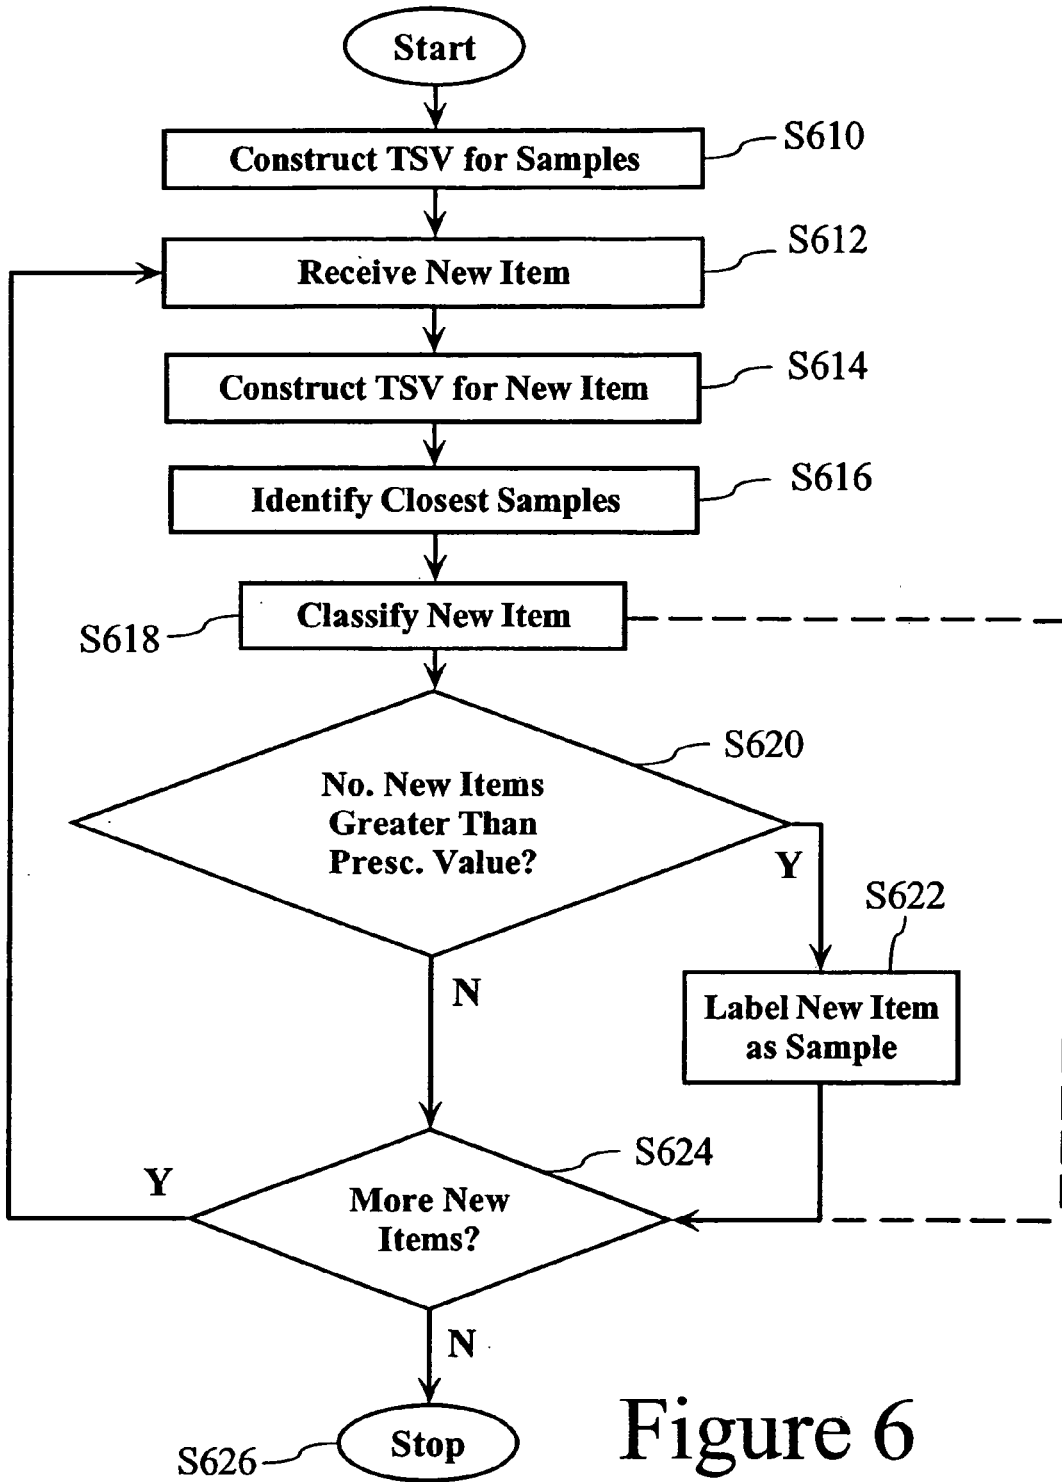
Start

Construct TSV for Samples

S610

Receive New Item

S612

Construct TSV for New Item

S614

Identify Closest Samples

S616

S618

Classify New Item

No. New Items Greater Than Presc. Value?

S620

Y

S622

Label New Item as Sample

N

S624

Y

More New Items?

N

S626

Stop

Figure 6